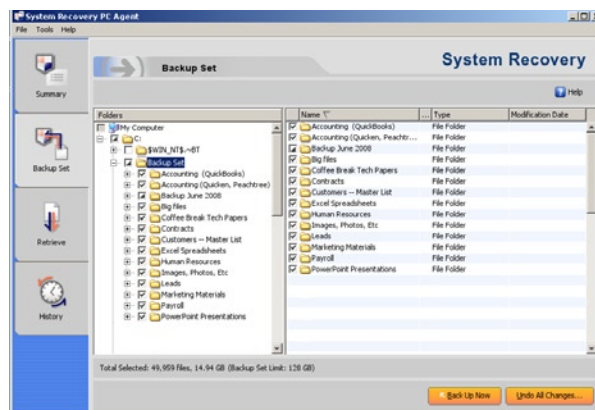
System Recovery PC Agent
File Tools Help

Summary

Backup Set

Retrieve

History

Backup Set

System Recovery

Help

Folders

My Computer
C:
$WIN_NT$.~BT
Backup Set
Accounting (QuickBooks)
Accounting (Quicken, Peachtree)
Backup June 2008
Big files
Coffee Break Tech Papers
Contracts
Customers -- Master List
Excel Spreadsheets
Human Resources
Images, Photos, Etc
Leads
Marketing Materials
Payroll
PowerPoint Presentations

| Name | ... | Type | Modification Date |
|---|---|---|---|
| Accounting (QuickBooks) | | File Folder | |
| Accounting (Quicken, Peachtr... | | File Folder | |
| Backup June 2008 | | File Folder | |
| Big files | | File Folder | |
| Coffee Break Tech Papers | | File Folder | |
| Contracts | | File Folder | |
| Customers -- Master List | | File Folder | |
| Excel Spreadsheets | | File Folder | |
| Human Resources | | File Folder | |
| Images, Photos, Etc | | File Folder | |
| Leads | | File Folder | |
| Marketing Materials | | File Folder | |
| Payroll | | File Folder | |
| PowerPoint Presentations | | File Folder | |

Total Selected: 49,959 files, 14.94 GB (Backup Set Limit: 128 GB)

Back Up Now

Undo All Changes...